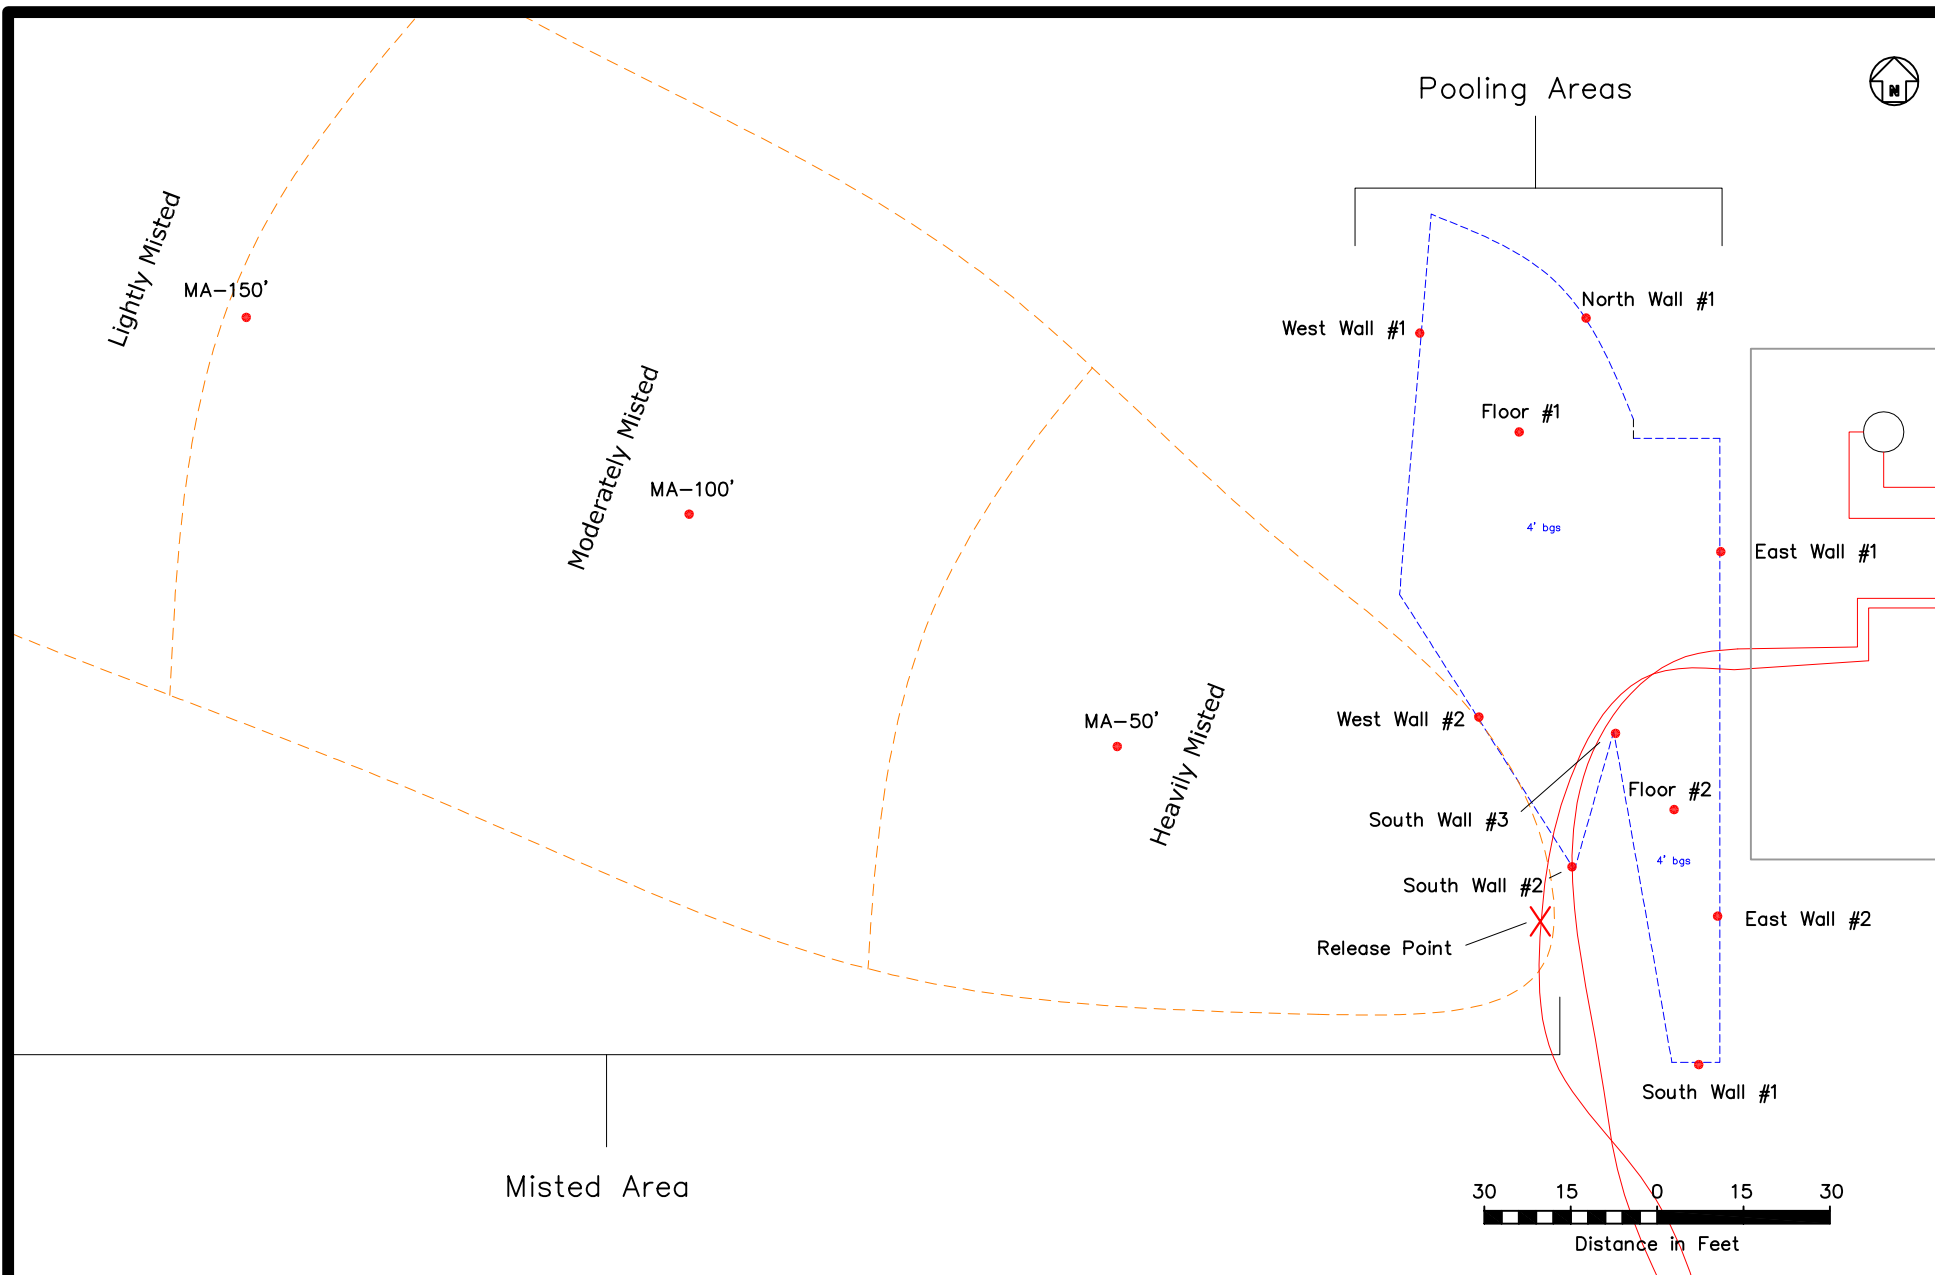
Pooling Areas

N

Lightly Misted

MA–150'

Moderately Misted

MA–100'

West Wall #1

North Wall #1

Floor #1

4' bgs

East Wall #1

MA–50'

Heavily Misted

West Wall #2

South Wall #3

Floor #2

4' bgs

South Wall #2

Release Point

East Wall #2

South Wall #1

Misted Area

30 15 0 15 30

Distance in Feet